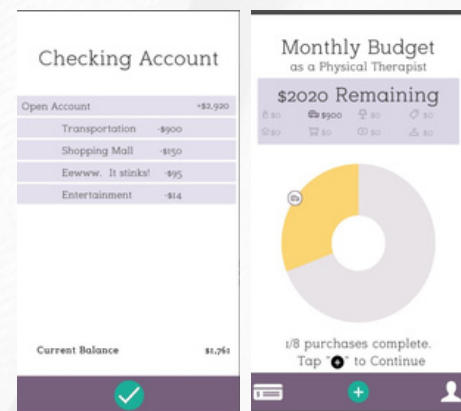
Checking Account

| | |
|---|---|
| Open Account | +$2,920 |
| Transportation | -$900 |
| Shopping Mall | -$150 |
| Eewww. It stinks! | -$95 |
| Entertainment | -$14 |

Current Balance $1,761

Monthly Budget
as a Physical Therapist

$2020 Remaining

$0 $900 $0 $0
$0 $0 $0 $0

1/8 purchases complete.
Tap "+" to Continue